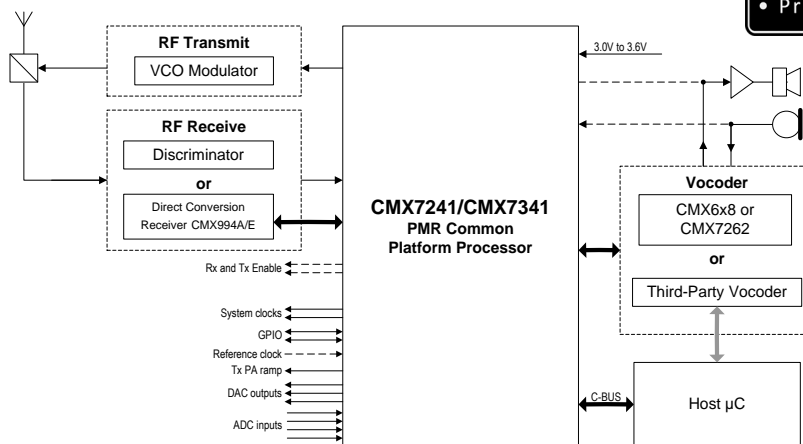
• Pr

RF Transmit

VCO Modulator

RF Receive

Discriminator

or

Direct Conversion Receiver CMX994A/E

3.0V to 3.6V

CMX7241/CMX7341
PMR Common
Platform Processor

Vocoder

CMX6x8 or CMX7262

or

Third-Party Vocoder

Rx and Tx Enable

System clocks

GPIO

Reference clock

Tx PA ramp

DAC outputs

ADC inputs

C-BUS

Host µC